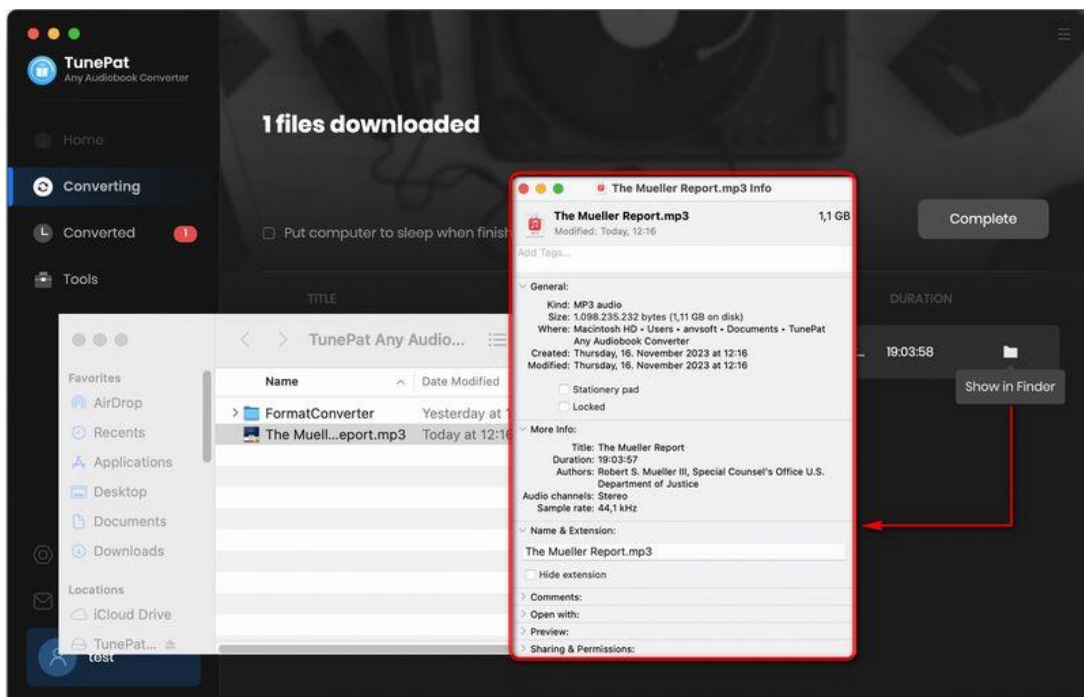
TunePat
Any Audiobook Converter

Home

Converting

Converted 1

Tools

1 files downloaded

Put computer to sleep when finish

Complete

TITLE

DURATION

19:03:58

Show in Finder

TunePat Any Audio...

Favorites
AirDrop
Recents
Applications
Desktop
Documents
Downloads

Locations
iCloud Drive
TunePat...

test

Name | Date Modified
FormatConverter | Yesterday at 1
The Muell...eport.mp3 | Today at 12:16

The Mueller Report.mp3 Info

The Mueller Report.mp3 1,1 GB
Modified: Today, 12:16

Add Tags...

General:
Kind: MP3 audio
Size: 1.098.235.232 bytes (1,11 GB on disk)
Where: Macintosh HD • Users • anvsoft • Documents • TunePat Any Audiobook Converter
Created: Thursday, 16. November 2023 at 12:16
Modified: Thursday, 16. November 2023 at 12:16

Stationery pad
Locked

More Info:
Title: The Mueller Report
Duration: 19:03:57
Authors: Robert S. Mueller III, Special Counsel's Office U.S. Department of Justice
Audio channels: Stereo
Sample rate: 44,1 kHz

Name & Extension:
The Mueller Report.mp3
Hide extension

Comments:
Open with:
Preview:
Sharing & Permissions: